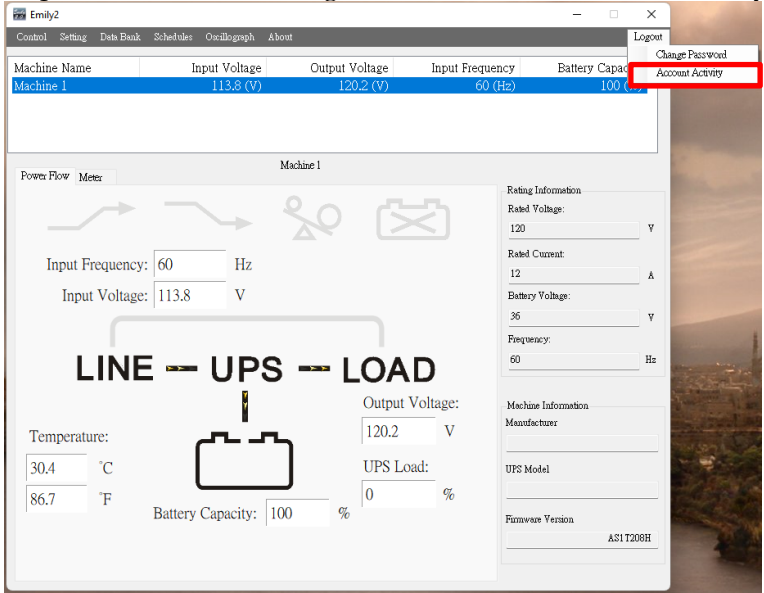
Emily2

Control Setting Data Bank Schedules Oscillograph About

Logout
Change Password
Account Activity

| Machine Name | Input Voltage | Output Voltage | Input Frequency | Battery Capac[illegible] |
|---|---|---|---|---|
| Machine 1 | 113.8 (V) | 120.2 (V) | 60 (Hz) | 100 ([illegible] |

Machine 1

Power Flow Meter

Input Frequency: 60 Hz
Input Voltage: 113.8 V

LINE UPS LOAD

Output Voltage:
120.2 V

Temperature:
30.4 °C
86.7 °F

UPS Load:
0 %

Battery Capacity: 100 %

Rating Information
Rated Voltage:
120 V
Rated Current:
12 A
Battery Voltage:
36 V
Frequency:
60 Hz

Machine Information
Manufacturer

UPS Model

Firmware Version
AS1T208H